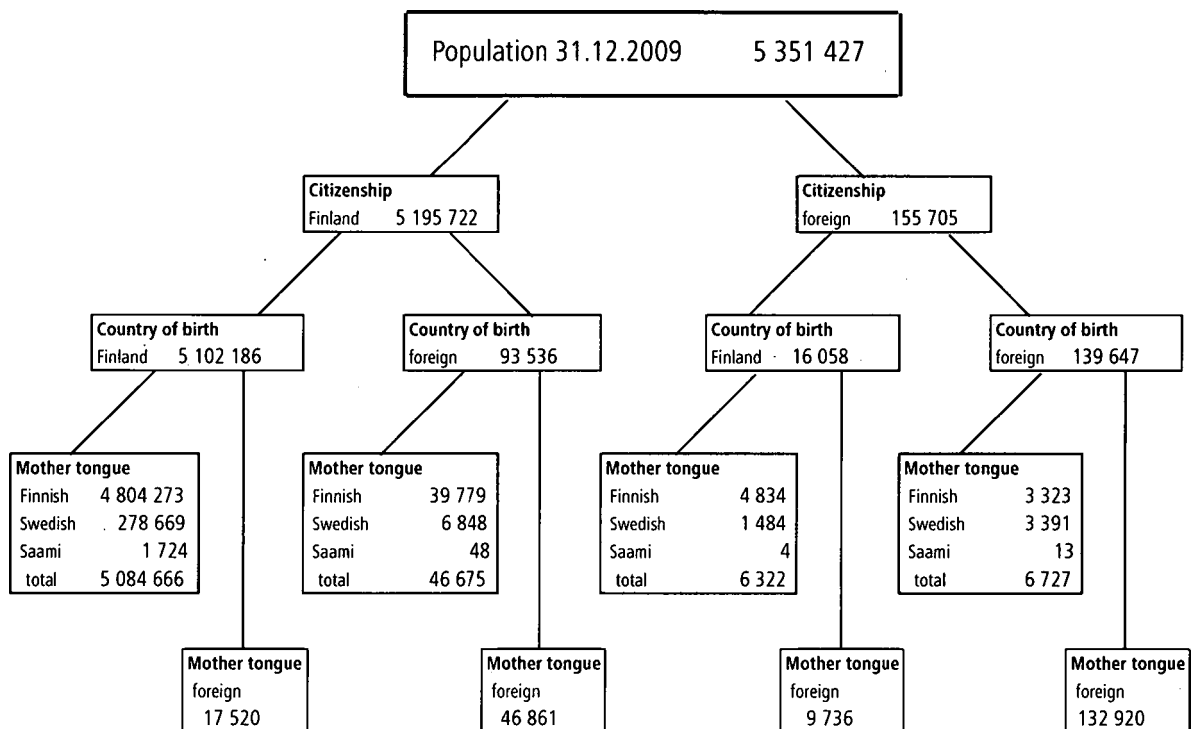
Population 31.12.2009 5 351 427

Citizenship
Finland 5 195 722

Citizenship
foreign 155 705

Country of birth
Finland 5 102 186

Country of birth
foreign 93 536

Country of birth
Finland 16 058

Country of birth
foreign 139 647

| Mother tongue | |
|---|---|
| Finnish | 4 804 273 |
| Swedish | 278 669 |
| Saami | 1 724 |
| total | 5 084 666 |

| Mother tongue | |
|---|---|
| Finnish | 39 779 |
| Swedish | 6 848 |
| Saami | 48 |
| total | 46 675 |

| Mother tongue | |
|---|---|
| Finnish | 4 834 |
| Swedish | 1 484 |
| Saami | 4 |
| total | 6 322 |

| Mother tongue | |
|---|---|
| Finnish | 3 323 |
| Swedish | 3 391 |
| Saami | 13 |
| total | 6 727 |

Mother tongue
foreign
17 520

Mother tongue
foreign
46 861

Mother tongue
foreign
9 736

Mother tongue
foreign
132 920